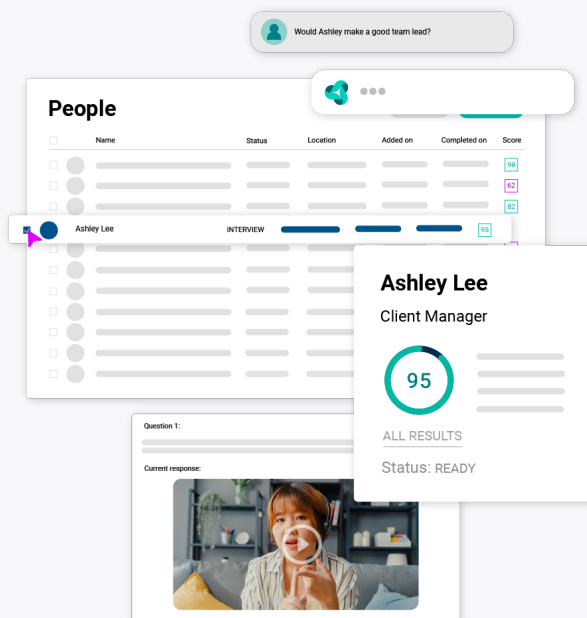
Would Ashley make a good team lead?

People

| Name | Status | Location | Added on | Completed on | Score |
|---|---|---|---|---|---|
| | | | | | 98 |
| | | | | | 62 |
| | | | | | 82 |
| Ashley Lee | INTERVIEW | | | | 95 |

Ashley Lee
Client Manager
95
ALL RESULTS
Status: READY

Question 1:
Current response: